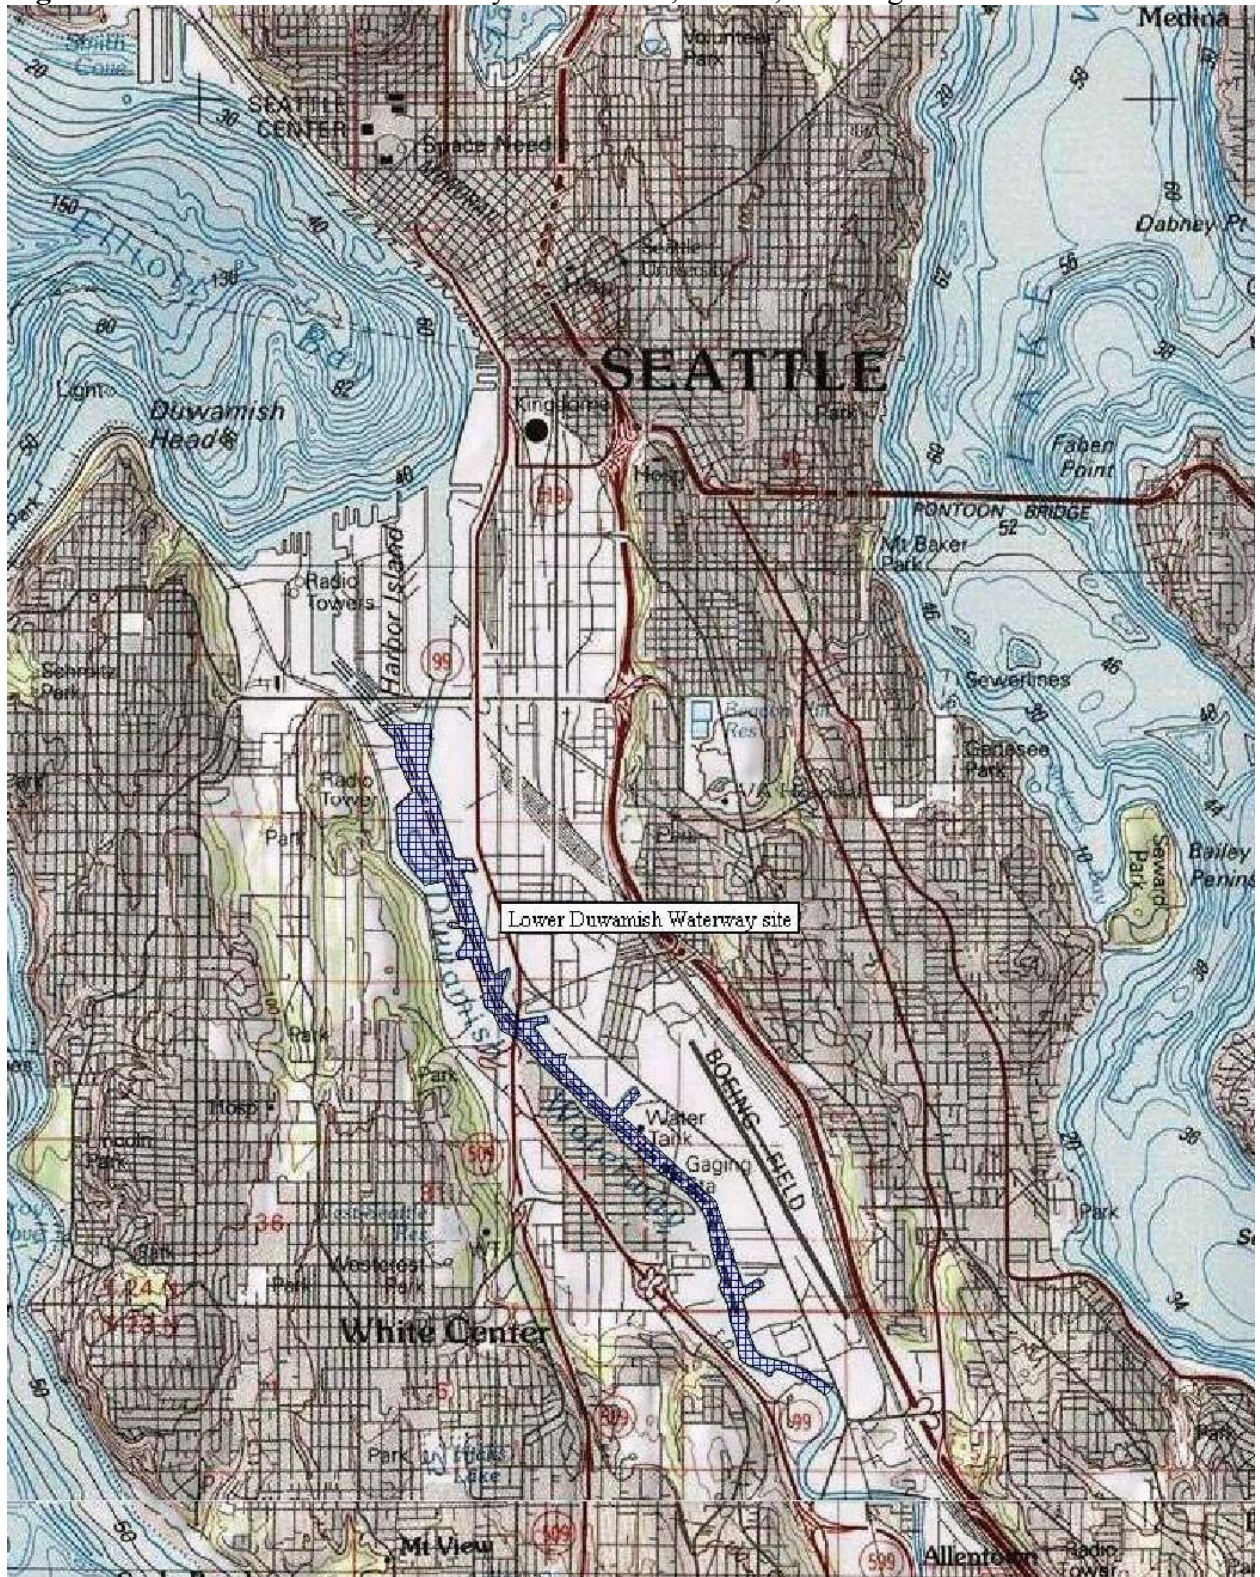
Medina

Smith Cove

SEATTLE CENTER

Space Needle

Volunteer Park

Seattle University

Hosp

Dabney Pt

Elliott Bay

Duwamish Head

Light

SEATTLE

Kingdome

Park

Faben Point

Hosp

PONTOON BRIDGE

Mt Baker Park

Radio Towers

Harbor Island

Schmitz Park

Sewerlines

Beacon Hill Res

Radio Tower

Park

Cedarsee Park

Seward Park

Bailey Penins

Lower Duwamish Waterway site

Duwamish

Waterway

Park

Park

Hosp

BOEING FIELD

Water Tank

Gaging Sta

Lincoln Park

Park

Westcrest Park

Park

White Center

Park

Park

Lake

Mt View

Allentown

Radio Tower